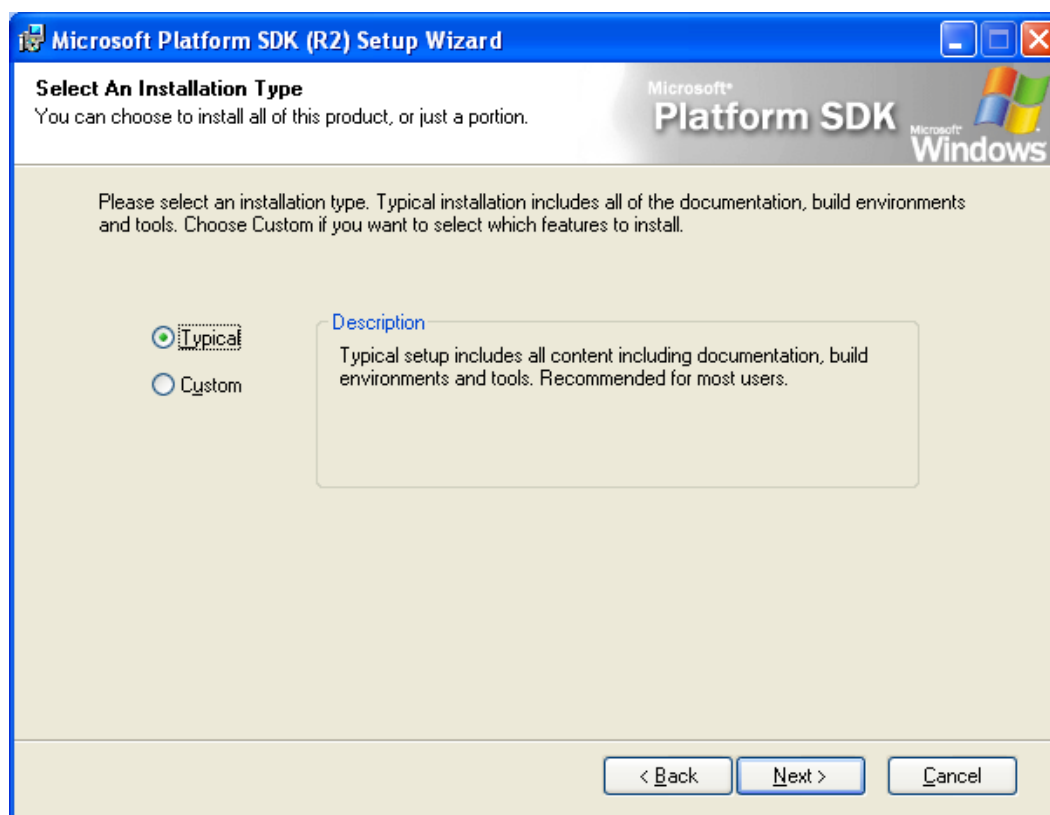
Microsoft Platform SDK (R2) Setup Wizard

Select An Installation Type
You can choose to install all of this product, or just a portion.

Microsoft® Platform SDK Microsoft® Windows

Please select an installation type. Typical installation includes all of the documentation, build environments and tools. Choose Custom if you want to select which features to install.

Typical
Custom

Description
Typical setup includes all content including documentation, build environments and tools. Recommended for most users.

< Back
Next >
Cancel